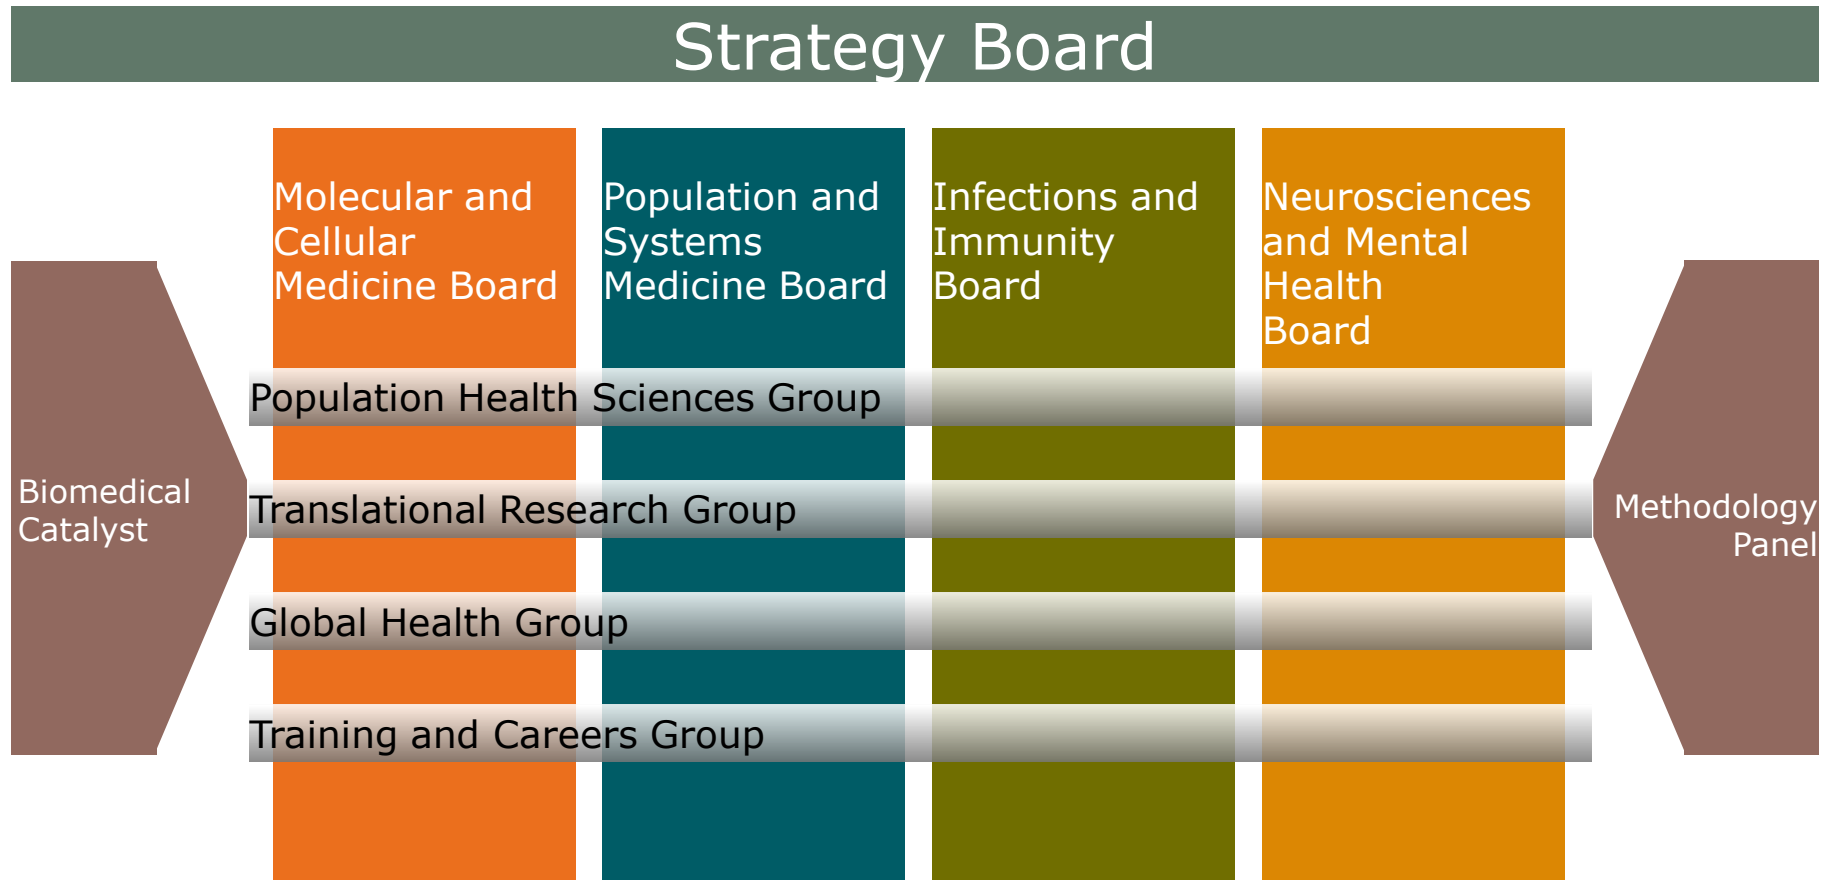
Strategy Board

Molecular and Cellular Medicine Board

Population and Systems Medicine Board

Infections and Immunity Board

Neurosciences and Mental Health Board

Biomedical Catalyst

Population Health Sciences Group

Translational Research Group

Global Health Group

Training and Careers Group

Methodology Panel